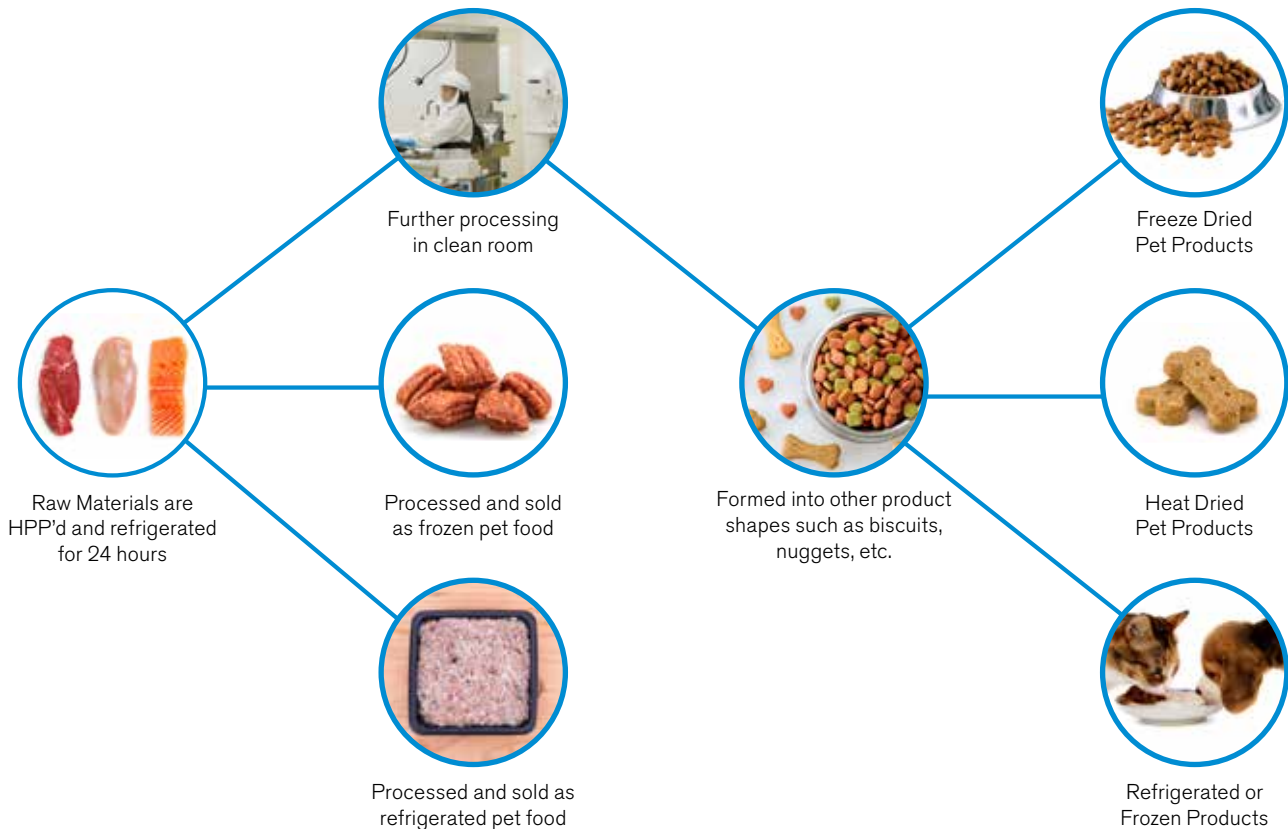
Further processing in clean room

Freeze Dried Pet Products

Raw Materials are HPP'd and refrigerated for 24 hours

Processed and sold as frozen pet food

Formed into other product shapes such as biscuits, nuggets, etc.

Heat Dried Pet Products

Processed and sold as refrigerated pet food

Refrigerated or Frozen Products